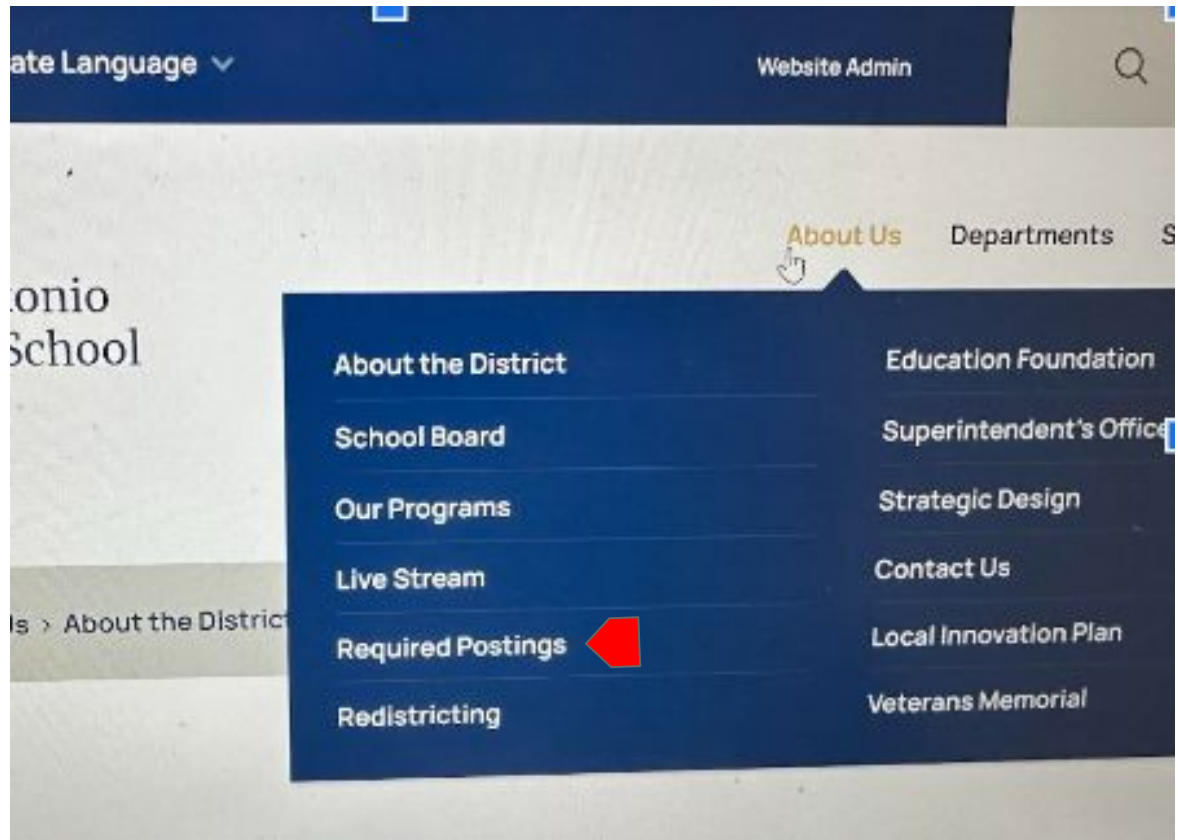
ate Language

Website Admin

About Us
Departments
S

onio
School

About the District
School Board
Our Programs
Live Stream
Required Postings
Redistricting

Education Foundation
Superintendent's Office
Strategic Design
Contact Us
Local Innovation Plan
Veterans Memorial

ls › About the Distric